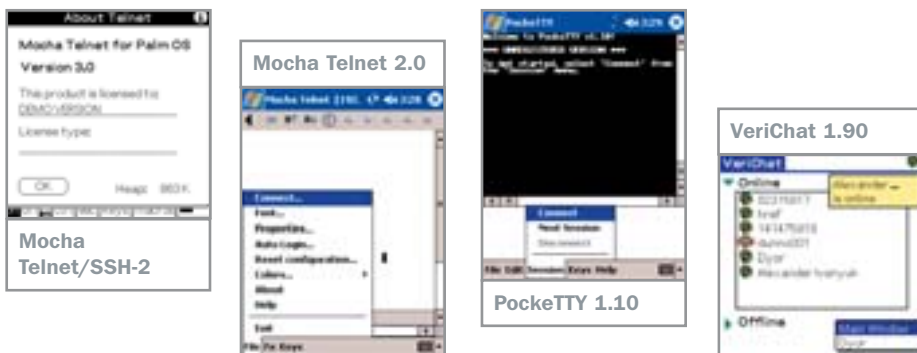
About Telnet

Mocha Telnet for Palm OS

Version 3.0

This product is licensed to:

DEMO VERSION

License type:

OK

Heap: 863 K

Mocha Telnet/SSH-2

Mocha Telnet 2.0

Mocha Telnet

Connect...

Font...

Properties...

Auto Login...

Reset configuration...

Colors...

About

Help

Exit

File Fn Keys

PockeTTY

Welcome to PockeTTY v1.10!

To get started, select "Connect" from the "Session" menu.

Connect

Next Session

Disconnect

File Edit Session Keys Help

PockeTTY 1.10

VeriChat 1.90

VeriChat

Online

Alexander is online

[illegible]

hnef

141475818

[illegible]

Dyor

Alexander Ivanyuk

Offline

Main Window

Dyor